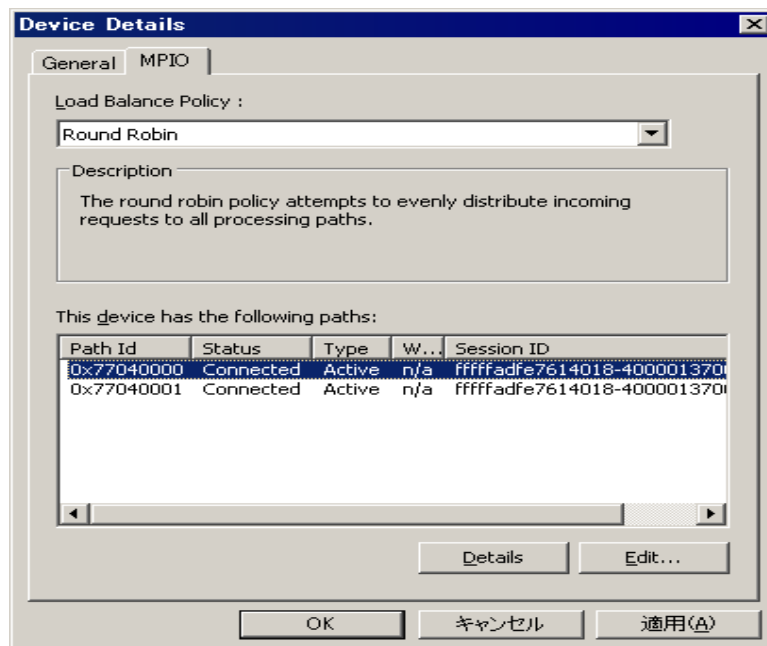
Device Details

General MPIO

Load Balance Policy :

Round Robin

Description

The round robin policy attempts to evenly distribute incoming requests to all processing paths.

This device has the following paths:

| Path Id | Status | Type | W... | Session ID |
|---|---|---|---|---|
| 0x77040000 | Connected | Active | n/a | fffffadfe7614018-40000137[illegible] |
| 0x77040001 | Connected | Active | n/a | fffffadfe7614018-40000137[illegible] |

Details

Edit...

OK

キャンセル

適用(A)